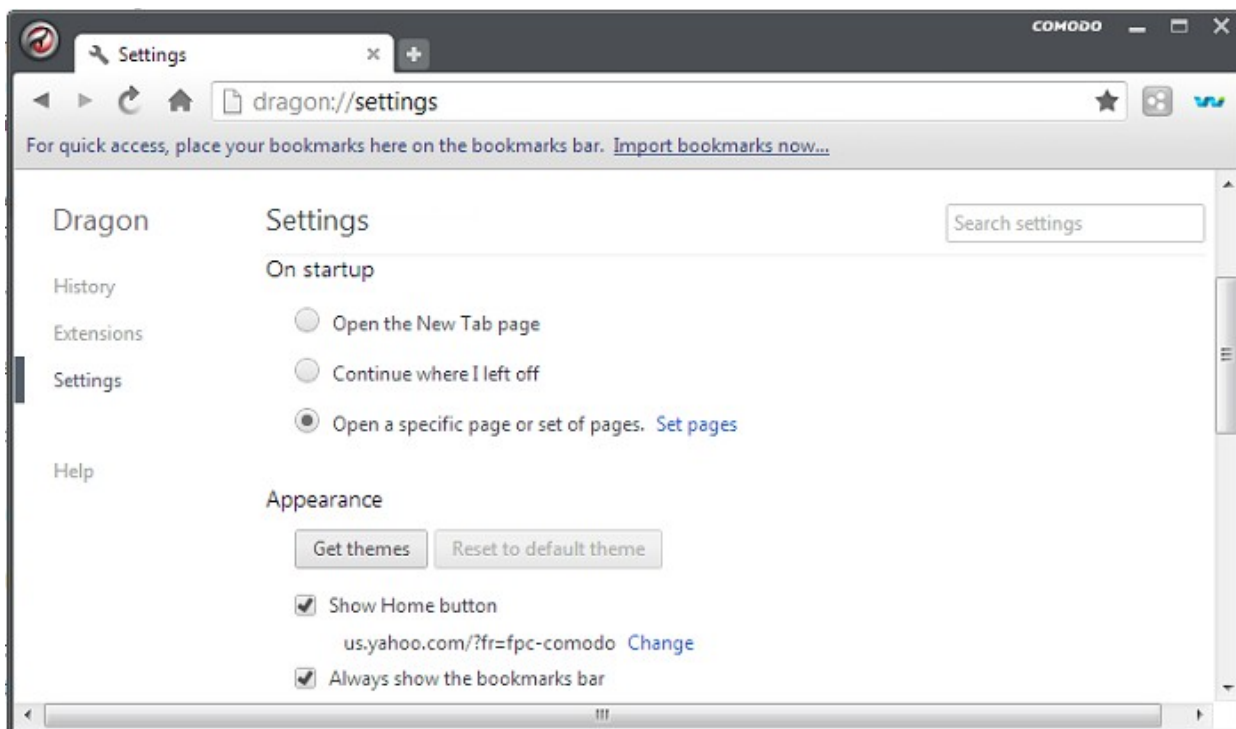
Settings

COMODO

dragon://settings

For quick access, place your bookmarks here on the bookmarks bar. Import bookmarks now...

Dragon

History

Extensions

Settings

Help

Settings

Search settings

On startup

Open the New Tab page

Continue where I left off

Open a specific page or set of pages. Set pages

Appearance

Get themes

Reset to default theme

Show Home button

us.yahoo.com/?fr=fpc-comodo Change

Always show the bookmarks bar